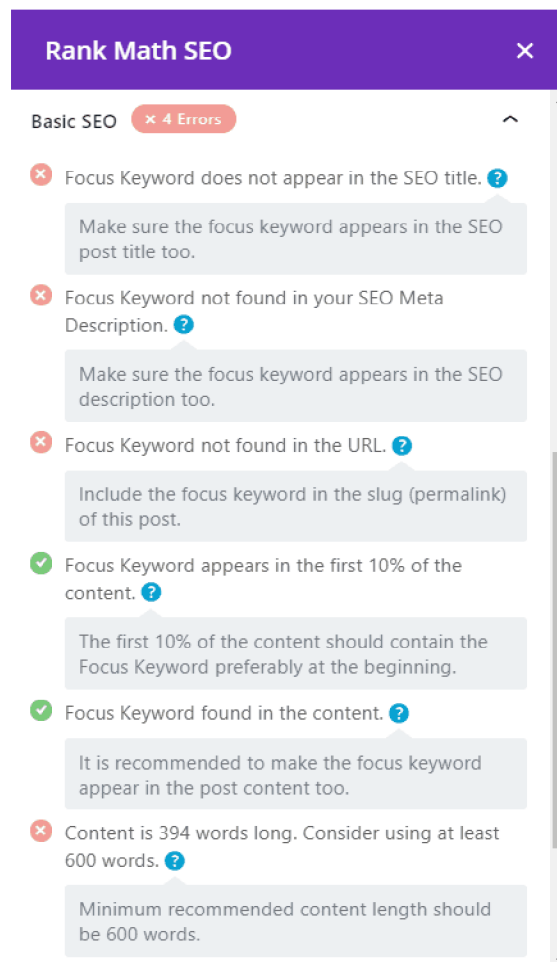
Rank Math SEO

Basic SEO × 4 Errors

Focus Keyword does not appear in the SEO title. ?

Make sure the focus keyword appears in the SEO post title too.

Focus Keyword not found in your SEO Meta Description. ?

Make sure the focus keyword appears in the SEO description too.

Focus Keyword not found in the URL. ?

Include the focus keyword in the slug (permalink) of this post.

Focus Keyword appears in the first 10% of the content. ?

The first 10% of the content should contain the Focus Keyword preferably at the beginning.

Focus Keyword found in the content. ?

It is recommended to make the focus keyword appear in the post content too.

Content is 394 words long. Consider using at least 600 words. ?

Minimum recommended content length should be 600 words.